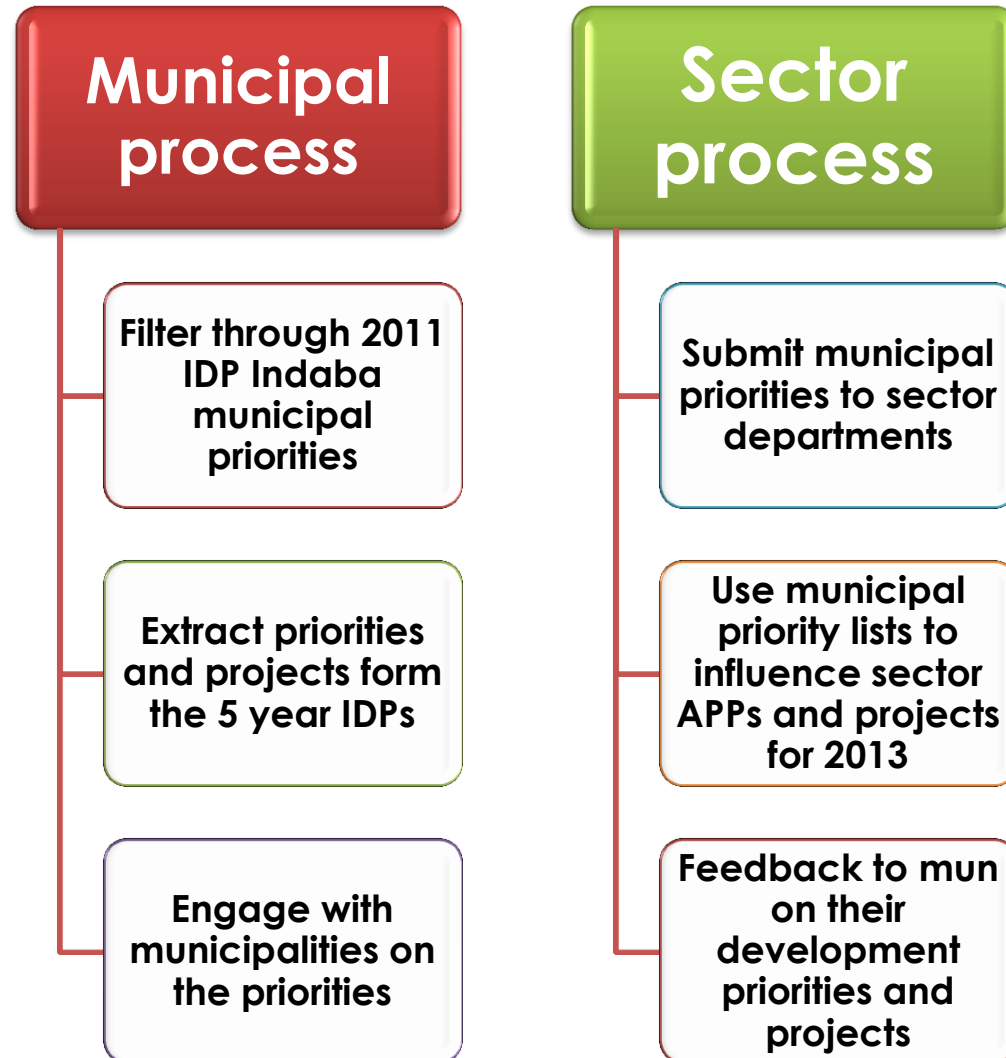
Municipal process

Filter through 2011 IDP Indaba municipal priorities

Extract priorities and projects form the 5 year IDPs

Engage with municipalities on the priorities

Sector process

Submit municipal priorities to sector departments

Use municipal priority lists to influence sector APPs and projects for 2013

Feedback to mun on their development priorities and projects